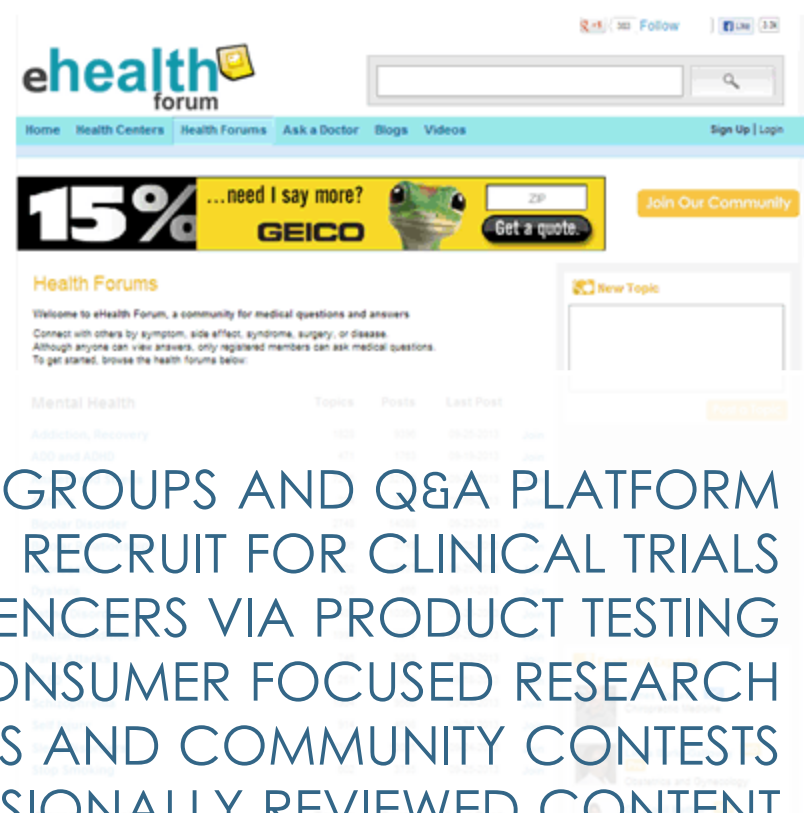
382 Follow Like 3.3k

ehealth forum

Home Health Centers Health Forums Ask a Doctor Blogs Videos Sign Up | Login

15% ...need I say more? GEICO ZIP Get a quote.

Join Our Community

Health Forums

Welcome to eHealth Forum, a community for medical questions and answers

Connect with others by symptom, side effect, syndrome, surgery, or disease. Although anyone can view answers, only registered members can ask medical questions. To get started, browse the health forums below:

New Topic

Mental Health Topics Posts Last Post

Addiction, Recovery

ADD and ADHD

Bipolar Disorder

GROUPS AND Q&A PLATFORM

RECRUIT FOR CLINICAL TRIALS

ENCERS VIA PRODUCT TESTING

ONSUMER FOCUSED RESEARCH

S AND COMMUNITY CONTESTS

SIONALLY REVIEWED CONTENT